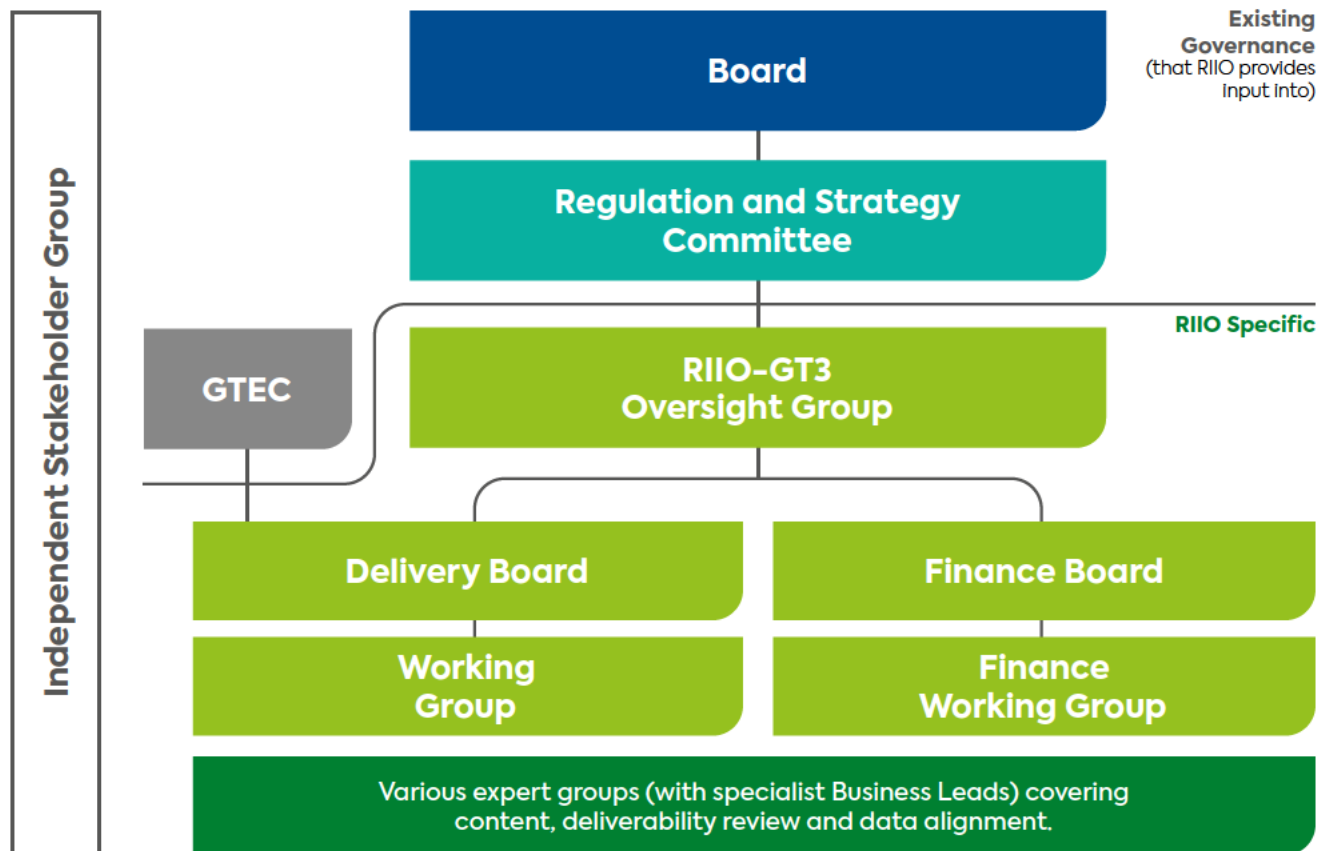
Independent Stakeholder Group

Board

Existing Governance (that RIIO provides input into)

Regulation and Strategy Committee

RIIO Specific

GTEC

RIIO-GT3 Oversight Group

Delivery Board

Finance Board

Working Group

Finance Working Group

Various expert groups (with specialist Business Leads) covering content, deliverability review and data alignment.